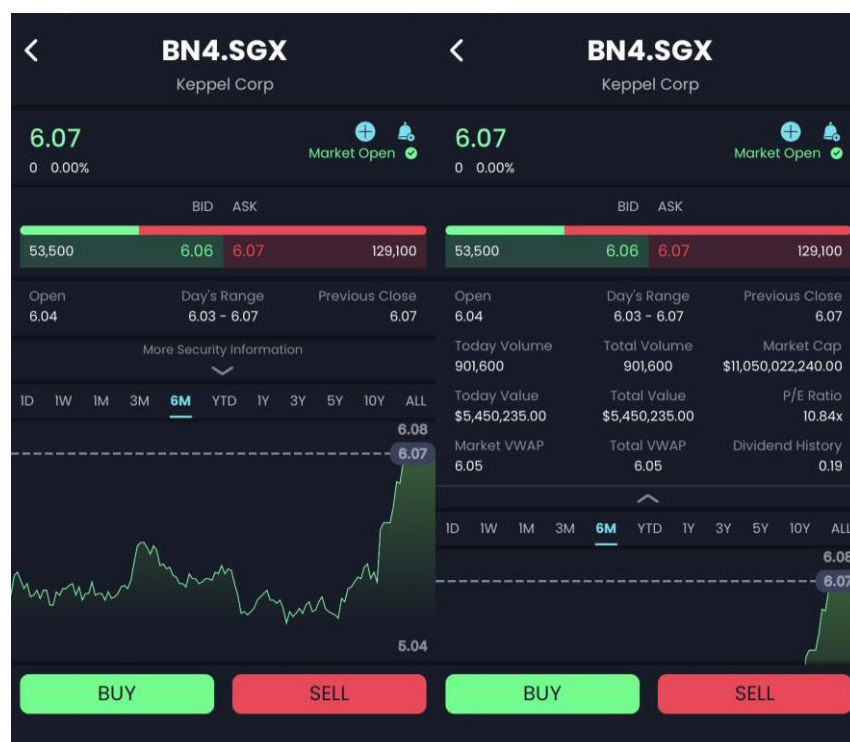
BN4.SGX
Keppel Corp

6.07
0 0.00%

Market Open

BID ASK

53,500 6.06 6.07 129,100

Open
6.04

Day's Range
6.03 - 6.07

Previous Close
6.07

More Security Information

1D 1W 1M 3M 6M YTD 1Y 3Y 5Y 10Y ALL

6.08
6.07
5.04

BUY SELL

BN4.SGX
Keppel Corp

6.07
0 0.00%

Market Open

BID ASK

53,500 6.06 6.07 129,100

Open
6.04

Day's Range
6.03 - 6.07

Previous Close
6.07

Today Volume
901,600

Total Volume
901,600

Market Cap
$11,050,022,240.00

Today Value
$5,450,235.00

Total Value
$5,450,235.00

P/E Ratio
10.84x

Market VWAP
6.05

Total VWAP
6.05

Dividend History
0.19

1D 1W 1M 3M 6M YTD 1Y 3Y 5Y 10Y ALL

6.08
6.07

BUY SELL